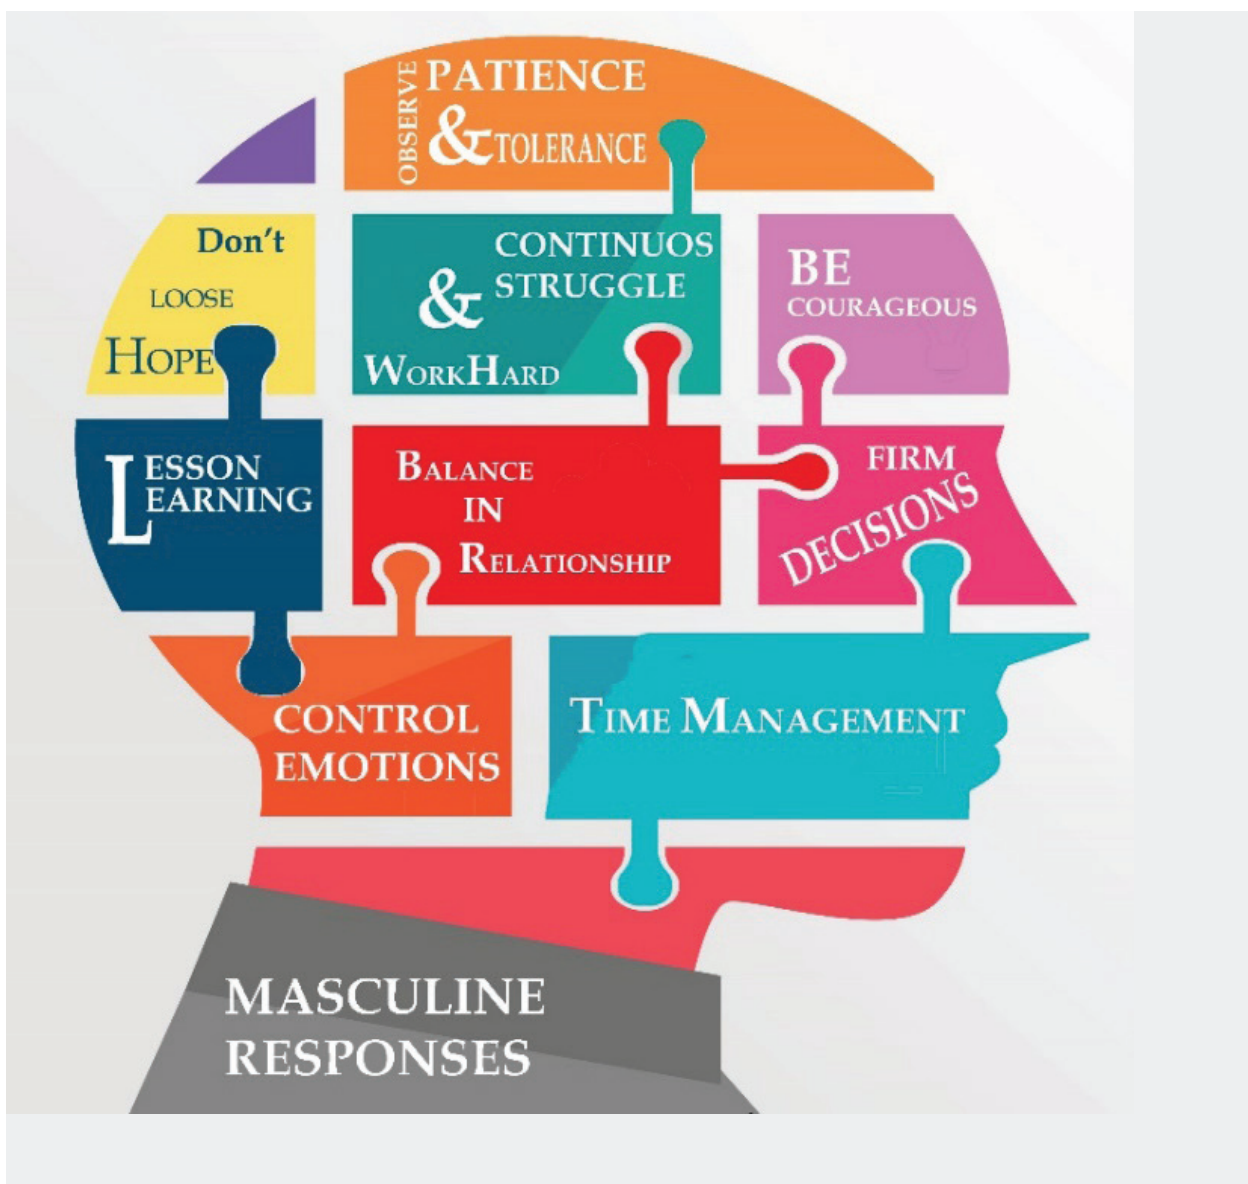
OBSERVE PATIENCE & TOLERANCE

Don't LOOSE HOPE

CONTINUOS STRUGGLE & WORKHARD

BE COURAGEOUS

LESSON LEARNING

BALANCE IN RELATIONSHIP

FIRM DECISIONS

CONTROL EMOTIONS

TIME MANAGEMENT

MASCULINE RESPONSES